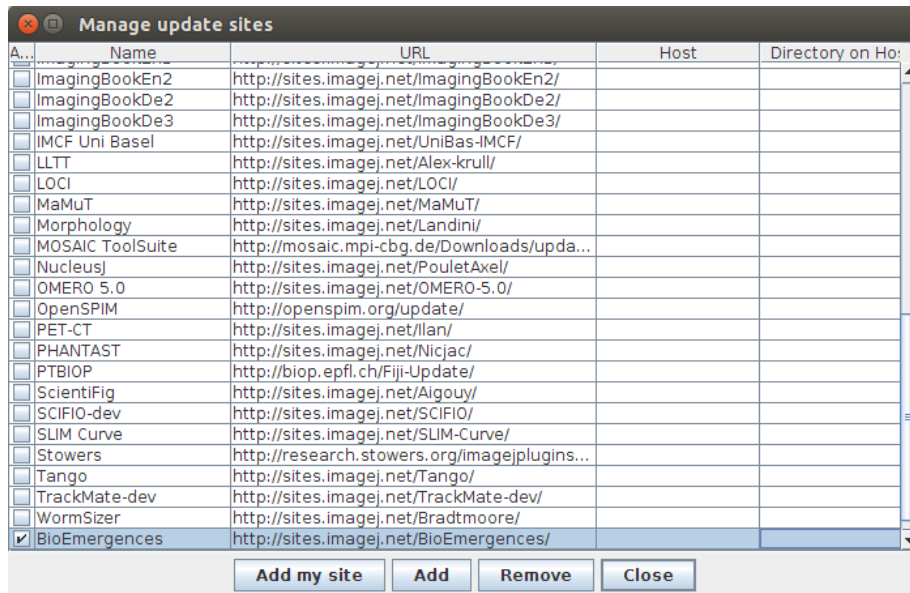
Manage update sites

| A... | Name | URL | Host | Directory on Ho |
|---|---|---|---|---|
| | ImagingBookEn2 | http://sites.imagej.net/ImagingBookEn2/ | | |
| | ImagingBookDe2 | http://sites.imagej.net/ImagingBookDe2/ | | |
| | ImagingBookDe3 | http://sites.imagej.net/ImagingBookDe3/ | | |
| | IMCF Uni Basel | http://sites.imagej.net/UniBas-IMCF/ | | |
| | LLTT | http://sites.imagej.net/Alex-krull/ | | |
| | LOCI | http://sites.imagej.net/LOCI/ | | |
| | MaMuT | http://sites.imagej.net/MaMuT/ | | |
| | Morphology | http://sites.imagej.net/Landini/ | | |
| | MOSAIC ToolSuite | http://mosaic.mpi-cbg.de/Downloads/upda... | | |
| | NucleusJ | http://sites.imagej.net/PouletAxel/ | | |
| | OMERO 5.0 | http://sites.imagej.net/OMERO-5.0/ | | |
| | OpenSPIM | http://openspim.org/update/ | | |
| | PET-CT | http://sites.imagej.net/Ilan/ | | |
| | PHANTAST | http://sites.imagej.net/Nicjac/ | | |
| | PTBIOP | http://biop.epfl.ch/Fiji-Update/ | | |
| | ScientiFig | http://sites.imagej.net/Aigouy/ | | |
| | SCIFIO-dev | http://sites.imagej.net/SCIFIO/ | | |
| | SLIM Curve | http://sites.imagej.net/SLIM-Curve/ | | |
| | Stowers | http://research.stowers.org/imagejplugins... | | |
| | Tango | http://sites.imagej.net/Tango/ | | |
| | TrackMate-dev | http://sites.imagej.net/TrackMate-dev/ | | |
| | WormSizer | http://sites.imagej.net/Bradtmoore/ | | |
| ✔ | BioEmergences | http://sites.imagej.net/BioEmergences/ | | |

Add my site | Add | Remove | Close